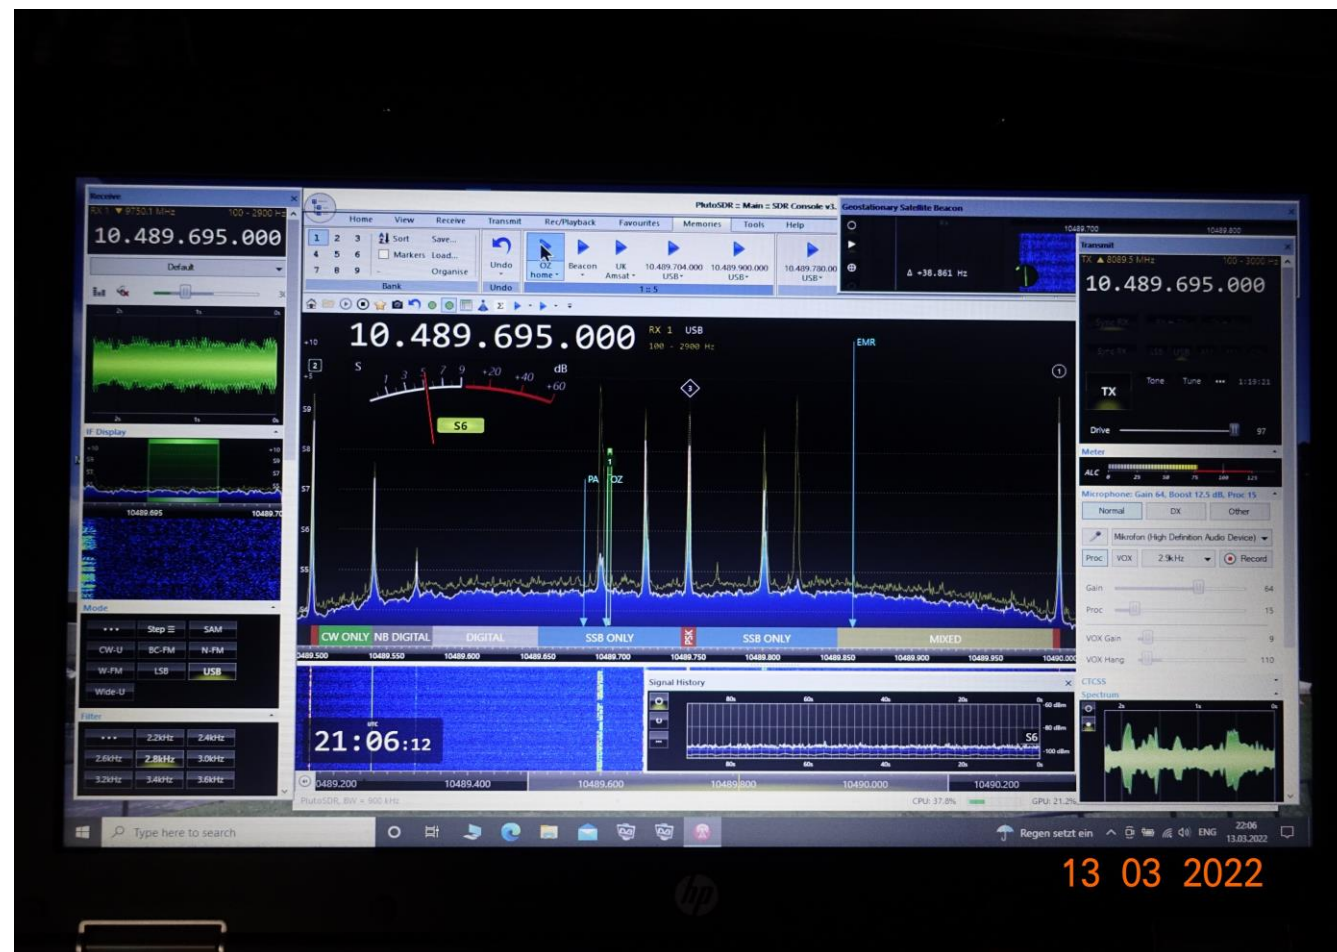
Receive
RX 1 ▼ 9730.1 MHz 100 - 2900 Hz
10.489.695.000
Default

IF Display
10489.695 10489.70

Mode
••• Step ☰ SAM
CW-U BC-FM N-FM
W-FM LSB USB
Wide-U

Filter
••• 2.2kHz 2.4kHz
2.6kHz 2.8kHz 3.0kHz
3.2kHz 3.4kHz 3.6kHz

PlutoSDR :: Main :: SDR Console v3.
Home View Receive Transmit Rec/Playback Favourites Memories Tools Help
1 2 3 Sort Save...
4 5 6 Markers Load...
7 8 9 Organise
Bank
Undo
Undo
OZ home Beacon UK Amsat 10.489.704.000 USB 10.489.900.000 USB 10.489.780.00 USB
1 : 5

Geostationary Satellite Beacon
10489.700 10489.800
Δ +38.861 Hz

10.489.695.000 RX 1 USB
100 - 2900 Hz
S 1 3 5 7 9 +20 +40 +60 dB
S6
EMR
PA OZ
CW ONLY NB DIGITAL DIGITAL SSB ONLY FSK SSB ONLY MIXED
10489.500 10489.550 10489.600 10489.650 10489.700 10489.750 10489.800 10489.850 10489.900 10489.950 10490.000

UTC
21:06:12

Signal History
80s 60s 40s 20s 0s
-60 dBm
-80 dBm
S6
-100 dBm

0489.200 10489.400 10489.600 10489.800 10490.000 10490.200
PlutoSDR, BW = 900 kHz CPU: 37.8% GPU: 21.2%

Transmit
TX ▲ 8089.5 MHz 100 - 3000 Hz
10.489.695.000
TX Tone Tune ••• 1:19:21
Drive 97
Meter
ALC 0 25 50 75 100 125
Microphone: Gain 64, Boost 12.5 dB, Proc 15
Normal DX Other
Mikrofon (High Definition Audio Device)
Proc VOX 2.9kHz Record
Gain 64
Proc 15
VOX Gain 9
VOX Hang 110
CTCSS
Spectrum
2s 1s 0s

Type here to search
Regen setzt ein ENG 22:06 13.03.2022

13 03 2022